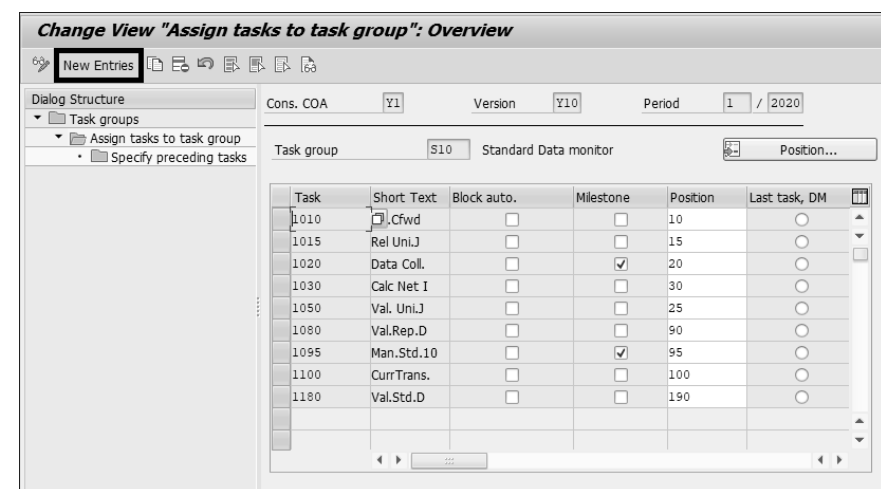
Change View "Assign tasks to task group": Overview

New Entries

Dialog Structure
Task groups
Assign tasks to task group
Specify preceding tasks

Cons. COA Y1 Version Y10 Period 1 / 2020

Task group S10 Standard Data monitor

Position...

| Task | Short Text | Block auto. | Milestone | Position | Last task, DM |
|---|---|---|---|---|---|
| 1010 | .Cfwd | ☐ | ☐ | 10 | ○ |
| 1015 | Rel Uni.J | ☐ | ☐ | 15 | ○ |
| 1020 | Data Coll. | ☐ | ☑ | 20 | ○ |
| 1030 | Calc Net I | ☐ | ☐ | 30 | ○ |
| 1050 | Val. Uni.J | ☐ | ☐ | 25 | ○ |
| 1080 | Val.Rep.D | ☐ | ☐ | 90 | ○ |
| 1095 | Man.Std.10 | ☐ | ☑ | 95 | ○ |
| 1100 | CurrTrans. | ☐ | ☐ | 100 | ○ |
| 1180 | Val.Std.D | ☐ | ☐ | 190 | ○ |